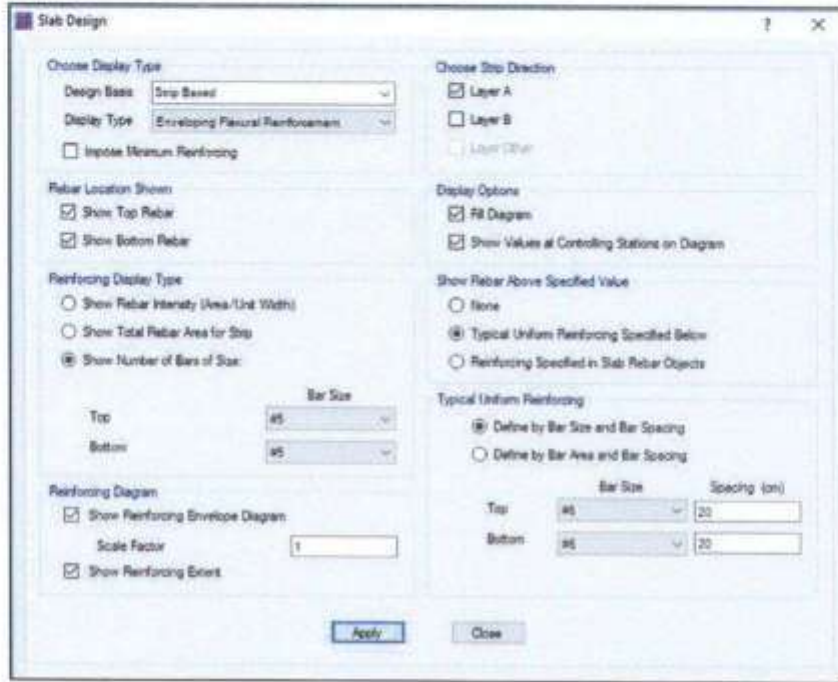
Slab Design

? ×

Choose Display Type

Design Basis: Strip Based

Display Type: Enveloping Flexural Reinforcement

☐ Impose Minimum Reinforcing

Rebar Location Shown

☑ Show Top Rebar

☑ Show Bottom Rebar

Reinforcing Display Type

○ Show Rebar Intensity (Area/Unit Width)

○ Show Total Rebar Area for Strip

◉ Show Number of Bars of Size:

Bar Size

Top: #5

Bottom: #5

Reinforcing Diagram

☑ Show Reinforcing Envelope Diagram

Scale Factor: 1

☑ Show Reinforcing Extent

Choose Strip Direction

☑ Layer A

☐ Layer B

☐ Layer Other

Display Options

☑ Fill Diagram

☑ Show Values at Controlling Stations on Diagram

Show Rebar Above Specified Value

○ None

◉ Typical Uniform Reinforcing Specified Below

○ Reinforcing Specified in Slab Rebar Objects

Typical Uniform Reinforcing

◉ Define by Bar Size and Bar Spacing

○ Define by Bar Area and Bar Spacing

| | Bar Size | Spacing (cm) |
|---|---|---|
| Top | #6 | 20 |
| Bottom | #6 | 20 |

Apply   Close